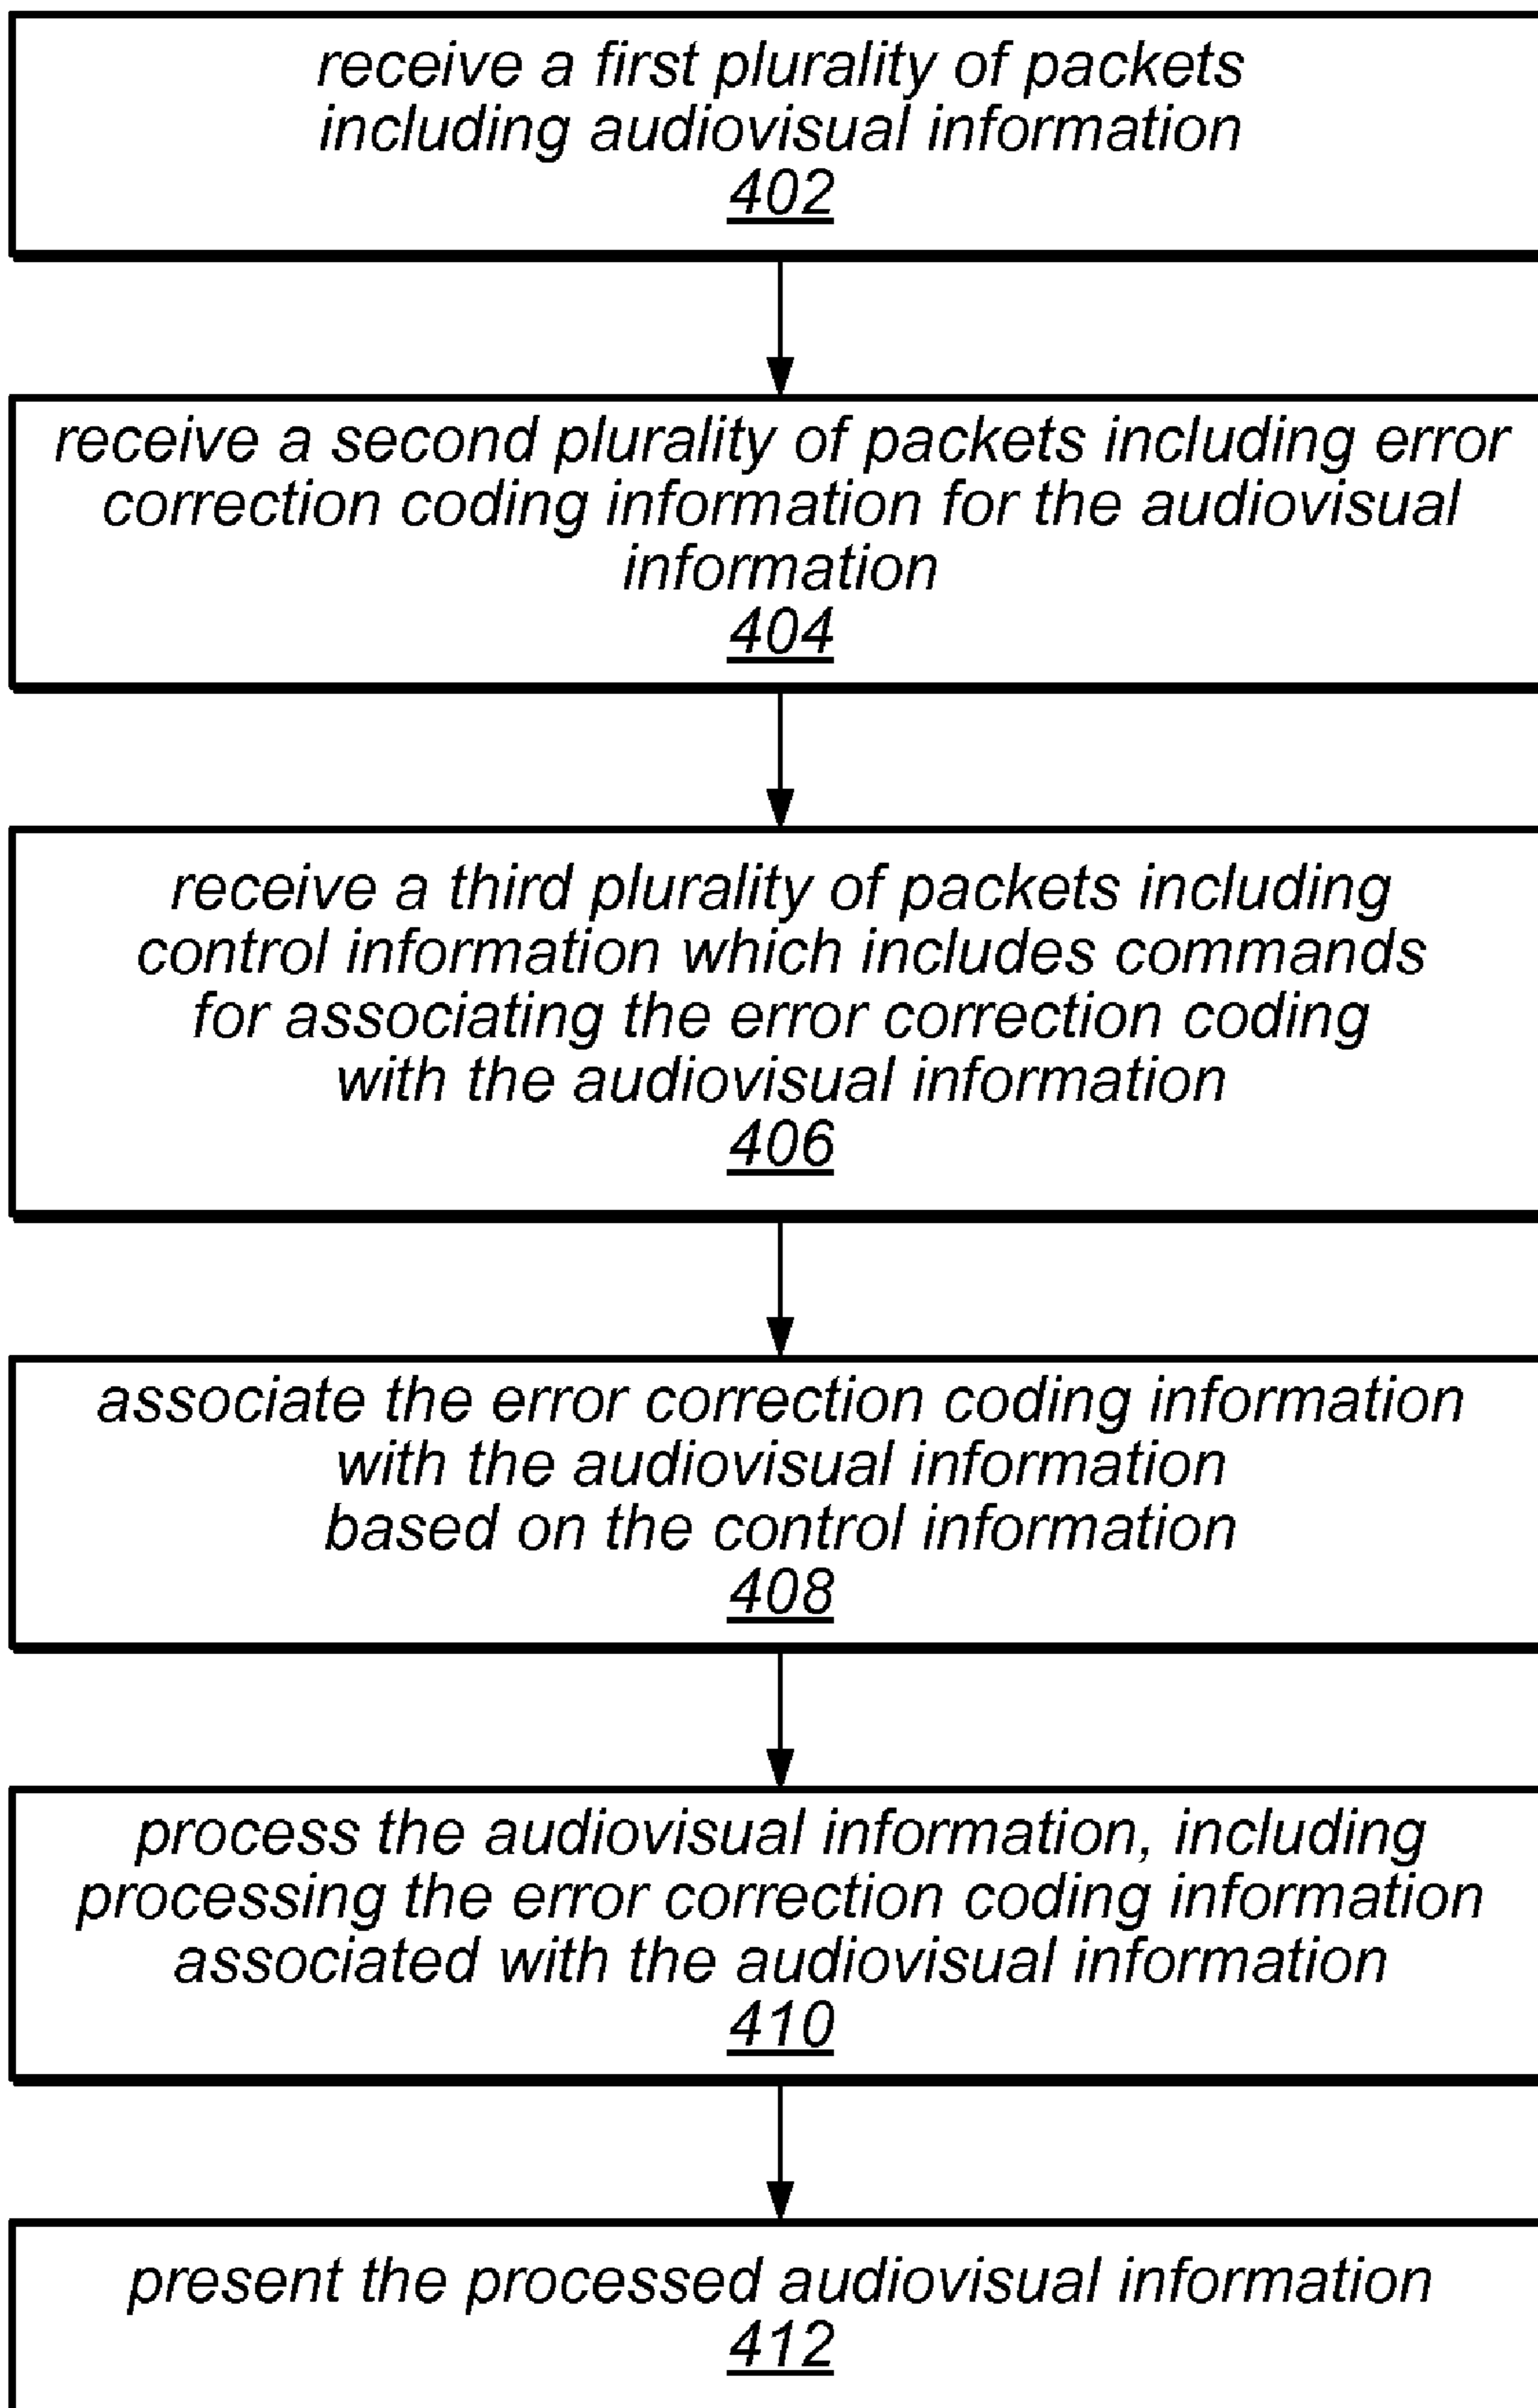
receive a first plurality of packets including audiovisual information
402

receive a second plurality of packets including error correction coding information for the audiovisual information
404

receive a third plurality of packets including control information which includes commands for associating the error correction coding with the audiovisual information
406

associate the error correction coding information with the audiovisual information based on the control information
408

process the audiovisual information, including processing the error correction coding information associated with the audiovisual information
410

present the processed audiovisual information
412